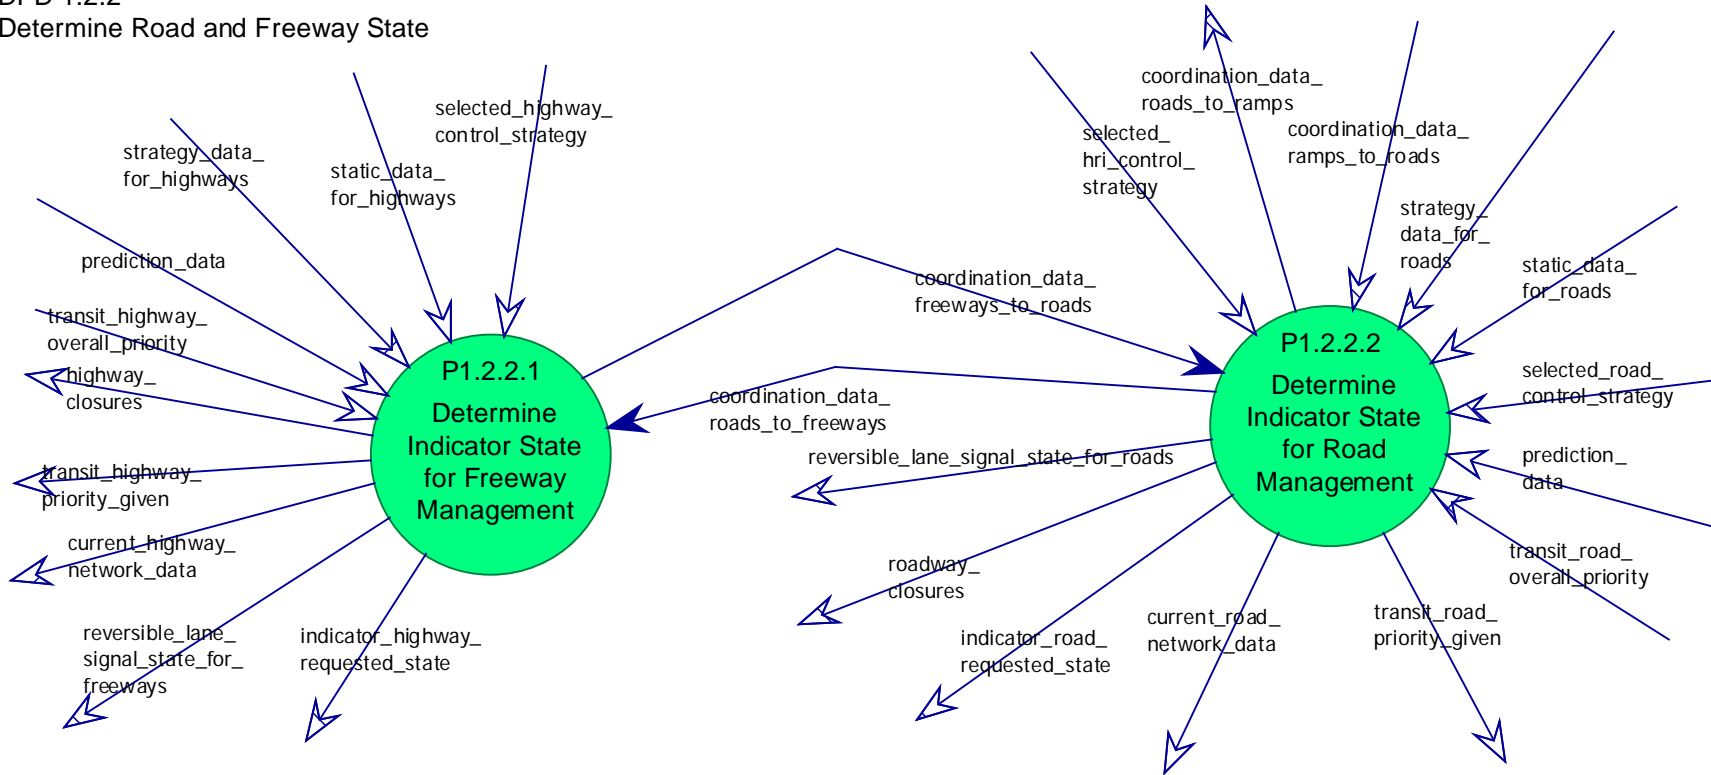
DFD 1.2.2
Determine Road and Freeway State

selected_highway_
control_strategy

strategy_data_
for_highways

static_data_
for_highways

prediction_data

transit_highway_
overall_priority

highway_
closures

P1.2.2.1
Determine
Indicator State
for Freeway
Management

transit_highway_
priority_given

current_highway_
network_data

reversible_lane_
signal_state_for_
freeways

indicator_highway_
requested_state

coordination_data_
roads_to_ramps

selected_
hri_control_
strategy

coordination_data_
ramps_to_roads

strategy_
data_for_
roads

static_data_
for_roads

coordination_data_
freeways_to_roads

P1.2.2.2
Determine
Indicator State
for Road
Management

selected_road_
control_strategy

coordination_data_
roads_to_freeways

prediction_
data

reversible_lane_signal_state_for_roads

transit_road_
overall_priority

roadway_
closures

indicator_road_
requested_state

current_road_
network_data

transit_road_
priority_given